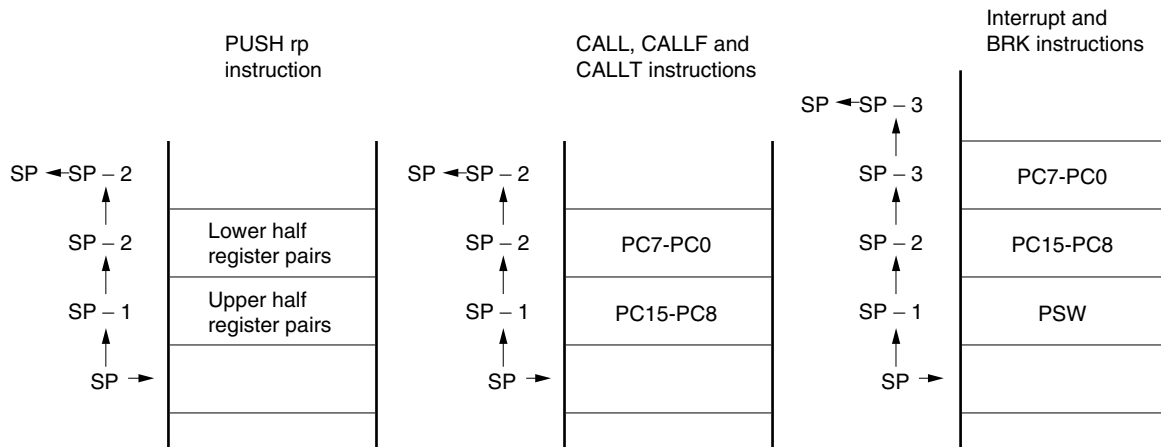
PUSH rp instruction

SP ← SP − 2

SP − 2

SP − 1

SP →

Lower half register pairs

Upper half register pairs

CALL, CALLF and CALLT instructions

SP ← SP − 2

SP − 2

SP − 1

SP →

PC7-PC0

PC15-PC8

Interrupt and BRK instructions

SP ← SP − 3

SP − 3

SP − 2

SP − 1

SP →

PC7-PC0

PC15-PC8

PSW